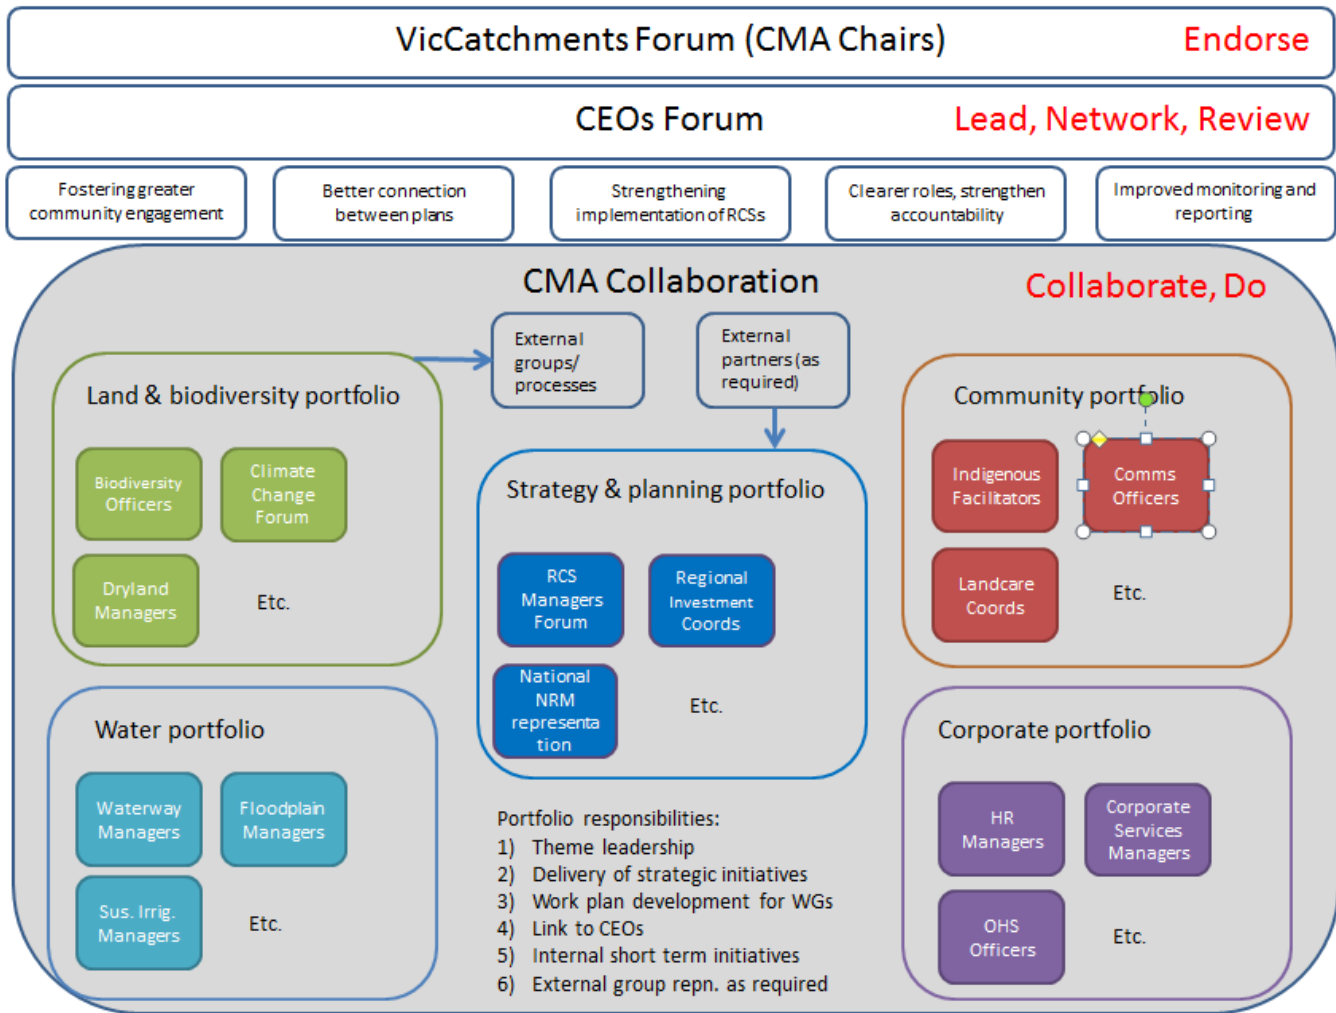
VicCatchments Forum (CMA Chairs) Endorse

CEOs Forum Lead, Network, Review

Fostering greater community engagement

Better connection between plans

Strengthening implementation of RCSs

Clearer roles, strengthen accountability

Improved monitoring and reporting

CMA Collaboration

Collaborate, Do

External groups/ processes

External partners (as required)

Land & biodiversity portfolio

Biodiversity Officers

Climate Change Forum

Dryland Managers

Etc.

Strategy & planning portfolio

RCS Managers Forum

Regional Investment Coords

National NRM representation

Etc.

Community portfolio

Indigenous Facilitators

Comms Officers

Landcare Coords

Etc.

Water portfolio

Waterway Managers

Floodplain Managers

Sus. Irrig. Managers

Etc.

Portfolio responsibilities:
1) Theme leadership
2) Delivery of strategic initiatives
3) Work plan development for WGs
4) Link to CEOs
5) Internal short term initiatives
6) External group repn. as required

Corporate portfolio

HR Managers

Corporate Services Managers

OHS Officers

Etc.